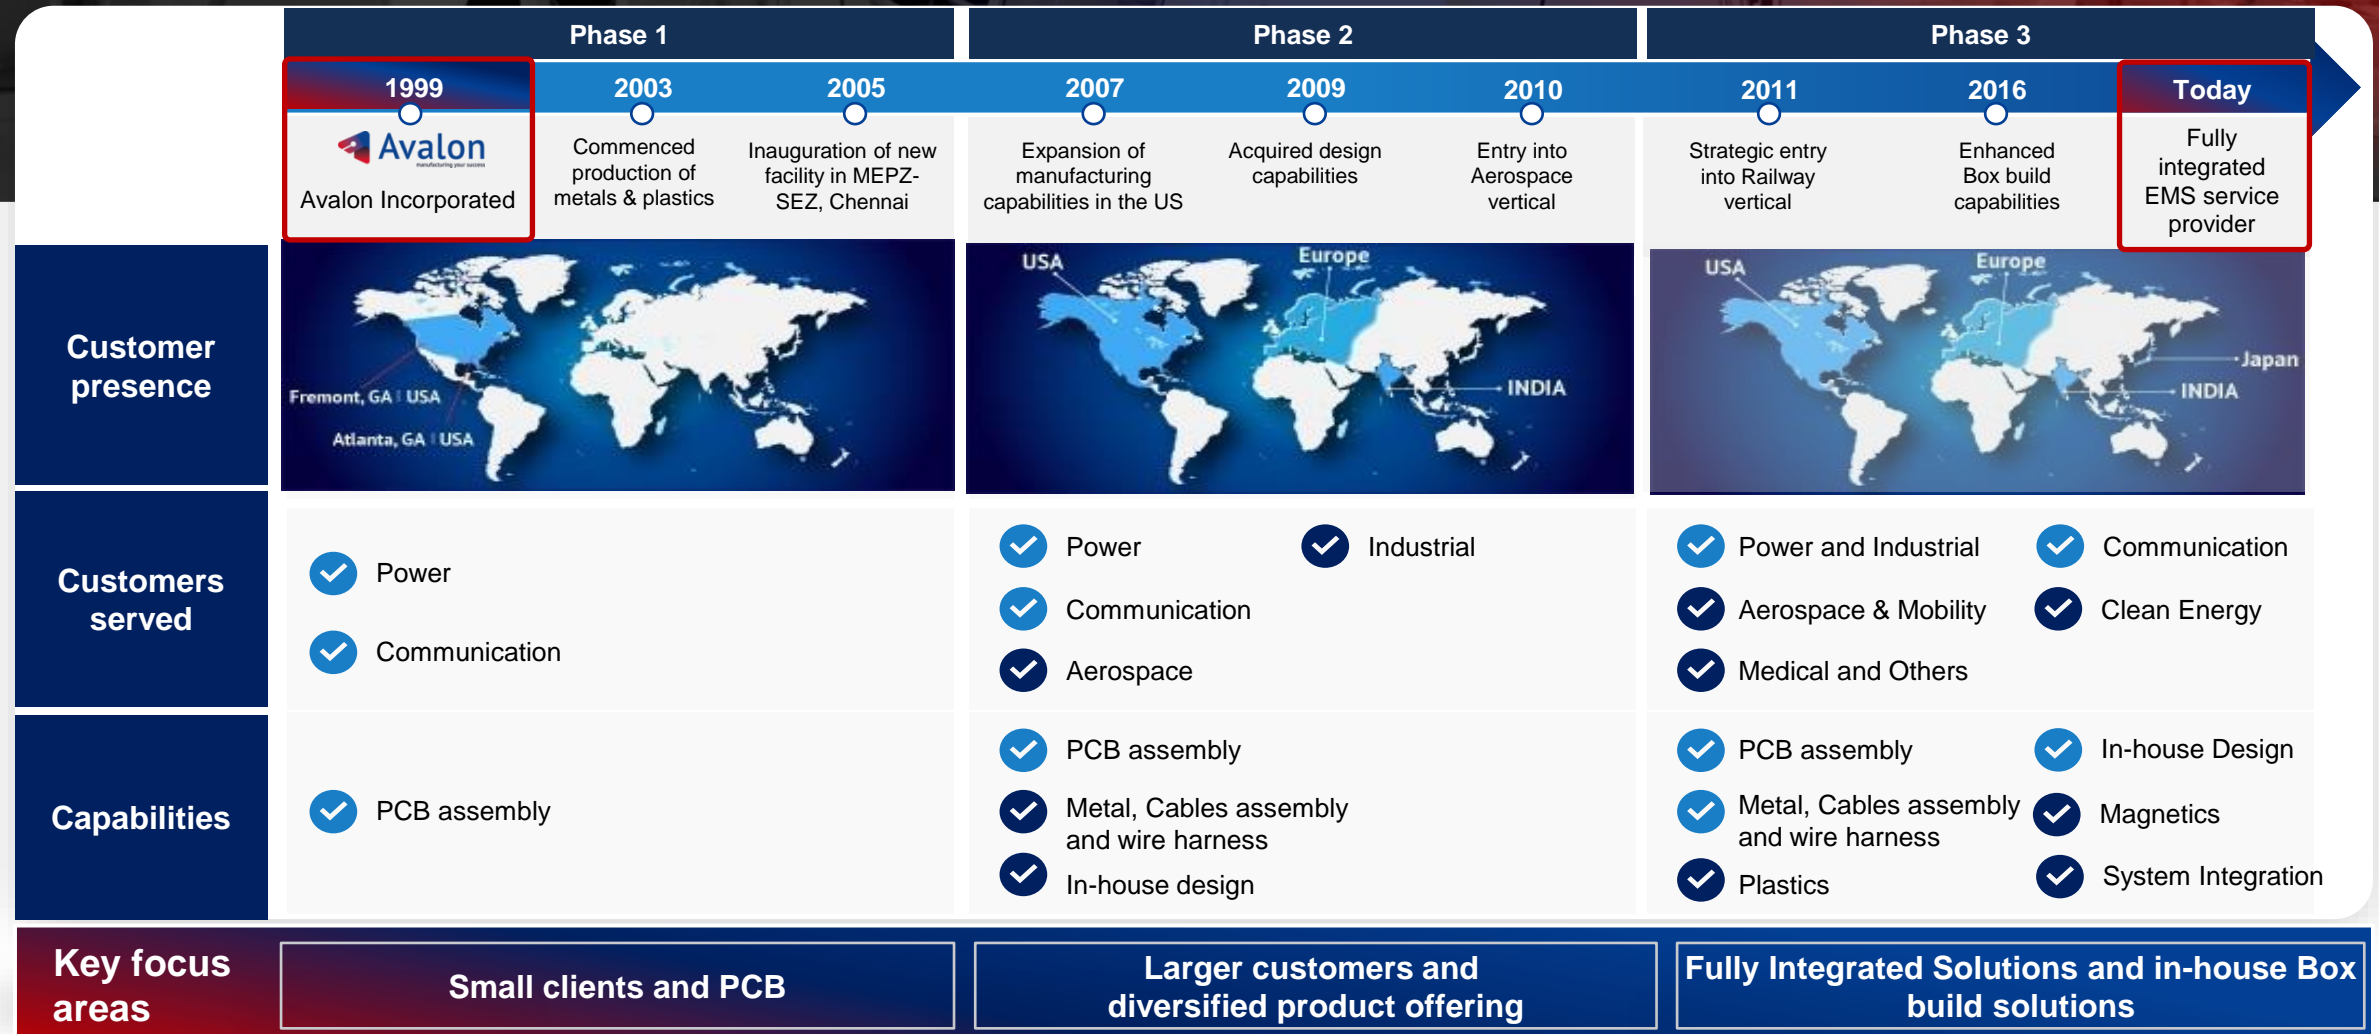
Phase 1

Phase 2

Phase 3

1999

Avalon
manufacturing your success

Avalon Incorporated

2003

Commenced production of metals & plastics

2005

Inauguration of new facility in MEPZ-SEZ, Chennai

2007

Expansion of manufacturing capabilities in the US

2009

Acquired design capabilities

2010

Entry into Aerospace vertical

2011

Strategic entry into Railway vertical

2016

Enhanced Box build capabilities

Today

Fully integrated EMS service provider

Customer presence

Fremont, GA USA

Atlanta, GA USA

USA

Europe

INDIA

USA

Europe

Japan

INDIA

Customers served

Power

Communication

Power

Industrial

Communication

Aerospace

Power and Industrial

Communication

Aerospace & Mobility

Clean Energy

Medical and Others

Capabilities

PCB assembly

PCB assembly

Metal, Cables assembly and wire harness

In-house design

PCB assembly

In-house Design

Metal, Cables assembly and wire harness

Magnetics

Plastics

System Integration

Key focus areas

Small clients and PCB

Larger customers and diversified product offering

Fully Integrated Solutions and in-house Box build solutions